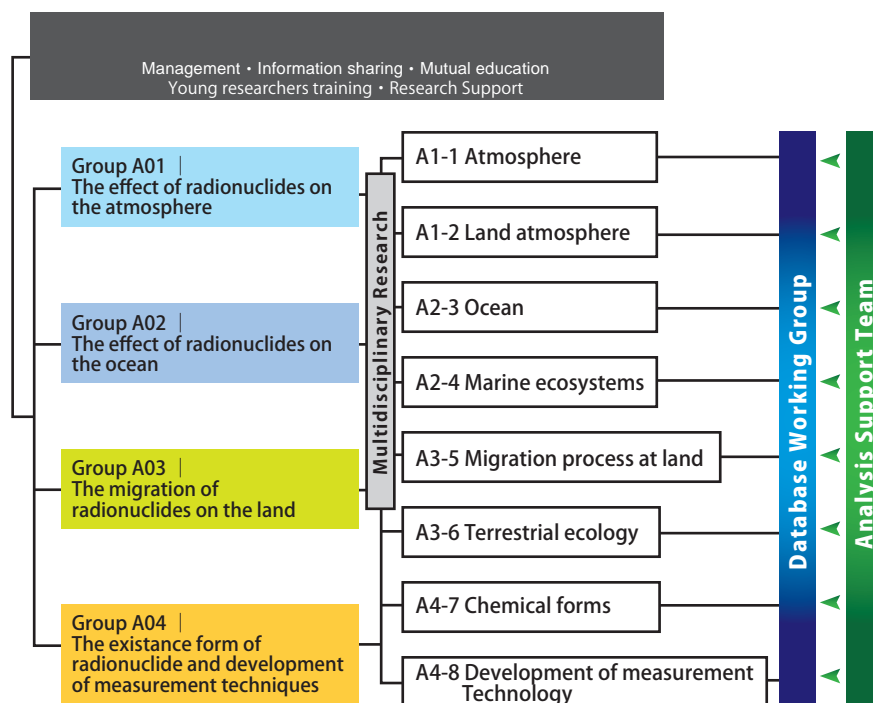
Management・Information sharing・Mutual education
Young researchers training・Research Support

Group A01 ｜
The effect of radionuclides on the atmosphere

Group A02 ｜
The effect of radionuclides on the ocean

Group A03 ｜
The migration of radionuclides on the land

Group A04 ｜
The existance form of radionuclide and development of measurement techniques

Multidisciplinary Research

A1-1 Atmosphere

A1-2 Land atmosphere

A2-3 Ocean

A2-4 Marine ecosystems

A3-5 Migration process at land

A3-6 Terrestrial ecology

A4-7 Chemical forms

A4-8 Development of measurement Technology

Database Working Group

Analysis Support Team